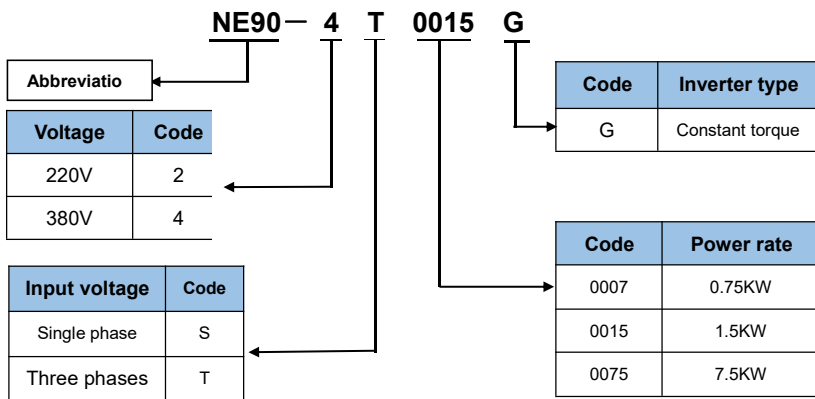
NE90 — 4 T 0015 G

Abbreviatio

| Voltage | Code |
|---|---|
| 220V | 2 |
| 380V | 4 |

| Input voltage | Code |
|---|---|
| Single phase | S |
| Three phases | T |

| Code | Inverter type |
|---|---|
| G | Constant torque |

| Code | Power rate |
|---|---|
| 0007 | 0.75KW |
| 0015 | 1.5KW |
| 0075 | 7.5KW |